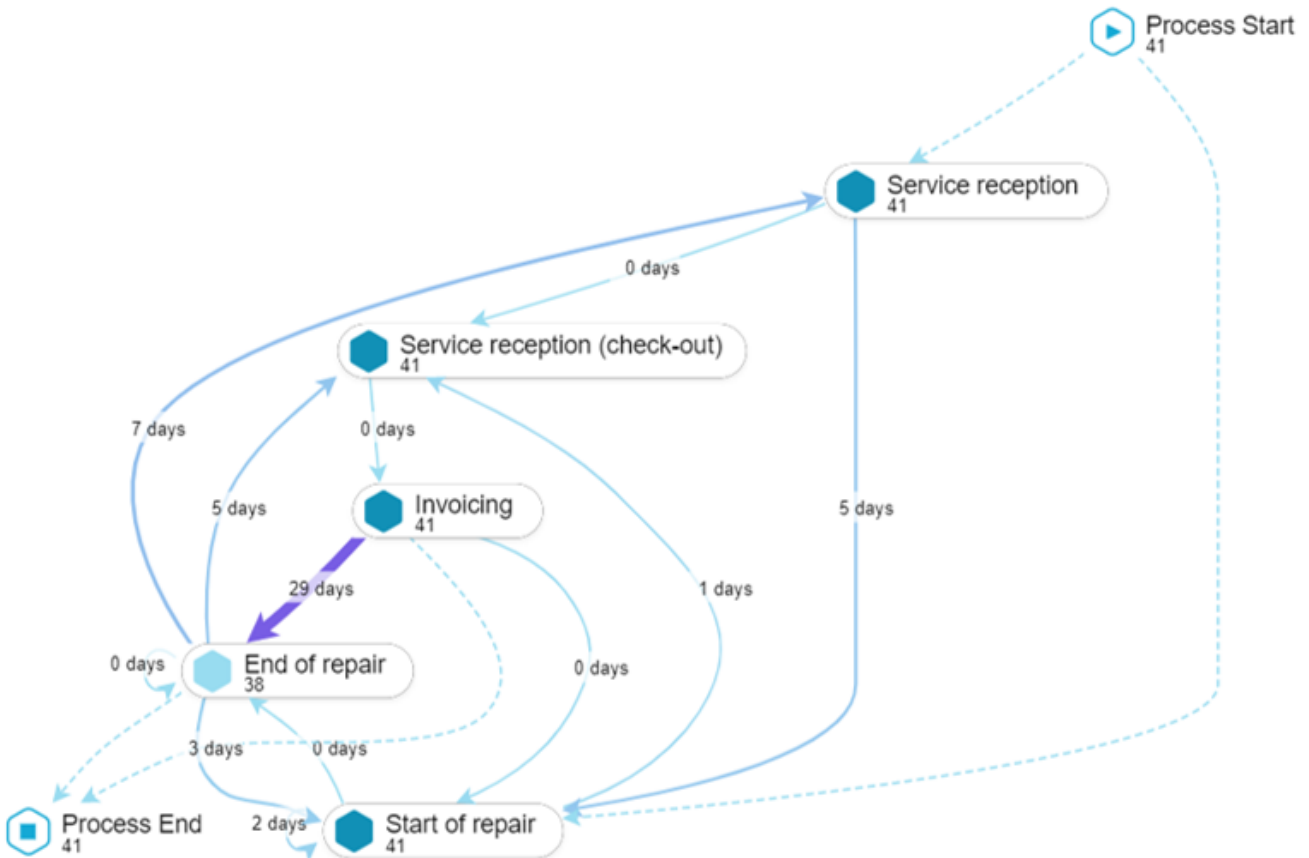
Process Start
41

Service reception
41

0 days

Service reception (check-out)
41

7 days

0 days

5 days

Invoicing
41

5 days

29 days

1 days

0 days

End of repair
38

0 days

3 days

0 days

Process End
41

2 days

Start of repair
41